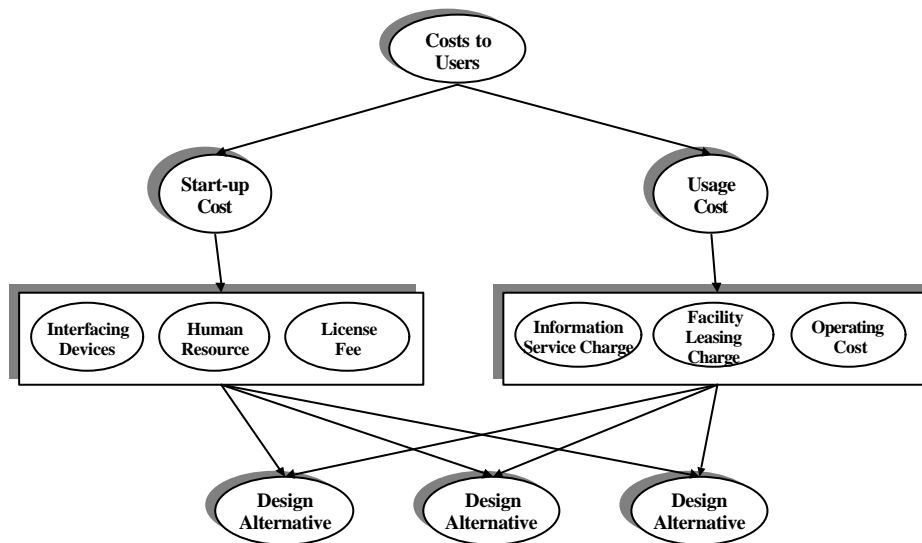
Costs to Users

Start-up Cost

Usage Cost

Interfacing Devices

Human Resource

License Fee

Information Service Charge

Facility Leasing Charge

Operating Cost

Design Alternative

Design Alternative

Design Alternative